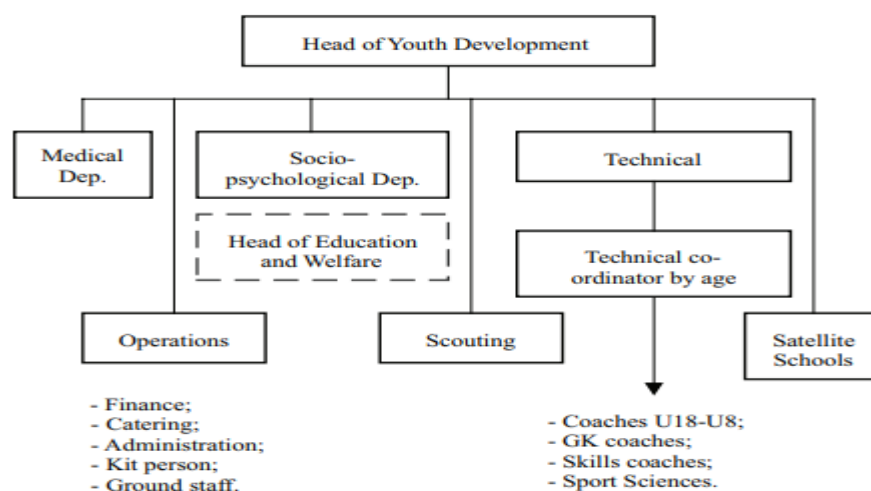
Head of Youth Development

Medical Dep.

Socio-psychological Dep.

Head of Education and Welfare

Technical

Technical co-ordinator by age

Operations

Scouting

Satellite Schools

- Finance;
- Catering;
- Administration;
- Kit person;
- Ground staff.

- Coaches U18-U8;
- GK coaches;
- Skills coaches;
- Sport Sciences.